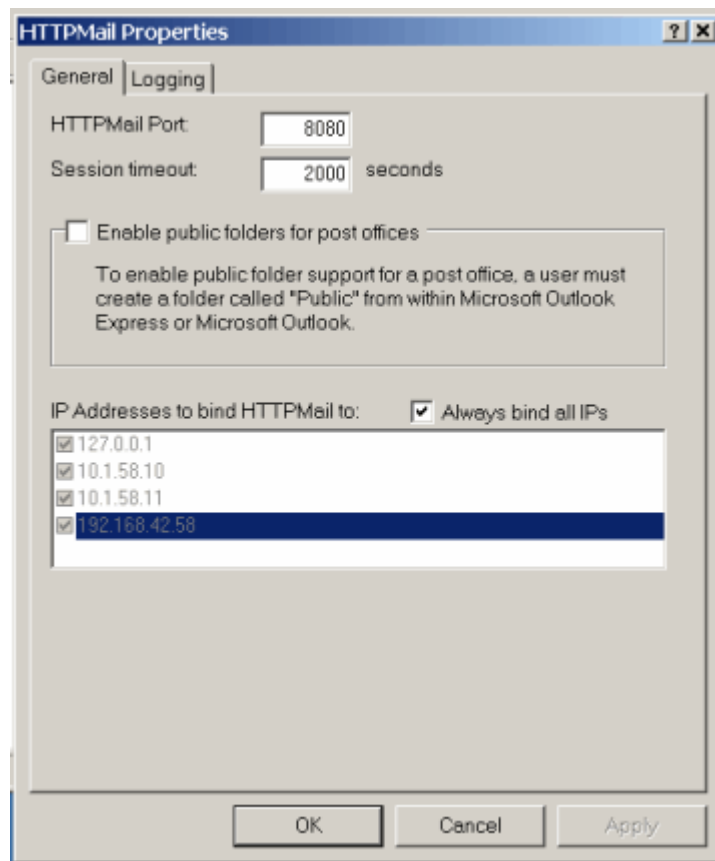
HTTPMail Properties

? X

General | Logging

HTTPMail Port: 8080

Session timeout: 2000 seconds

Enable public folders for post offices

To enable public folder support for a post office, a user must create a folder called "Public" from within Microsoft Outlook Express or Microsoft Outlook.

IP Addresses to bind HTTPMail to: Always bind all IPs

127.0.0.1
10.1.58.10
10.1.58.11
192.168.42.58

OK Cancel Apply